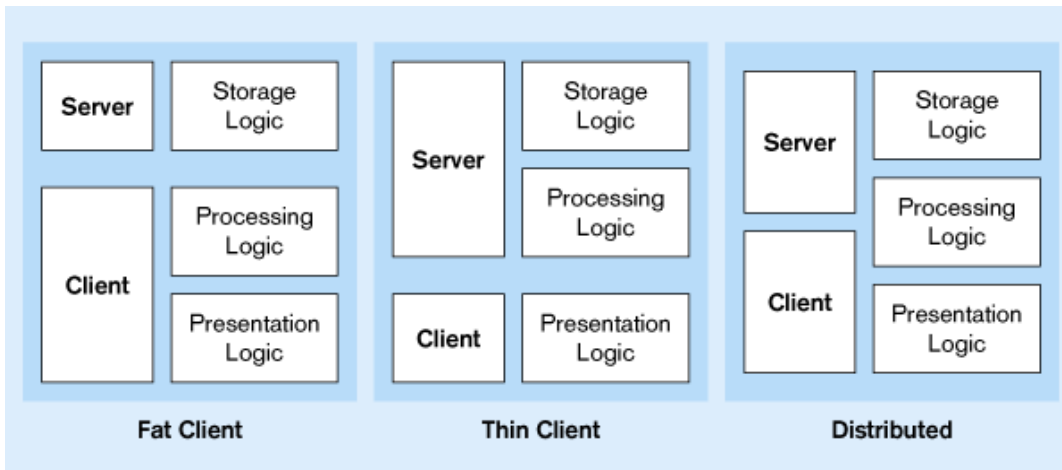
Server

Storage Logic

Client

Processing Logic

Presentation Logic

Fat Client

Server

Storage Logic

Processing Logic

Client

Presentation Logic

Thin Client

Server

Storage Logic

Processing Logic

Client

Presentation Logic

Distributed